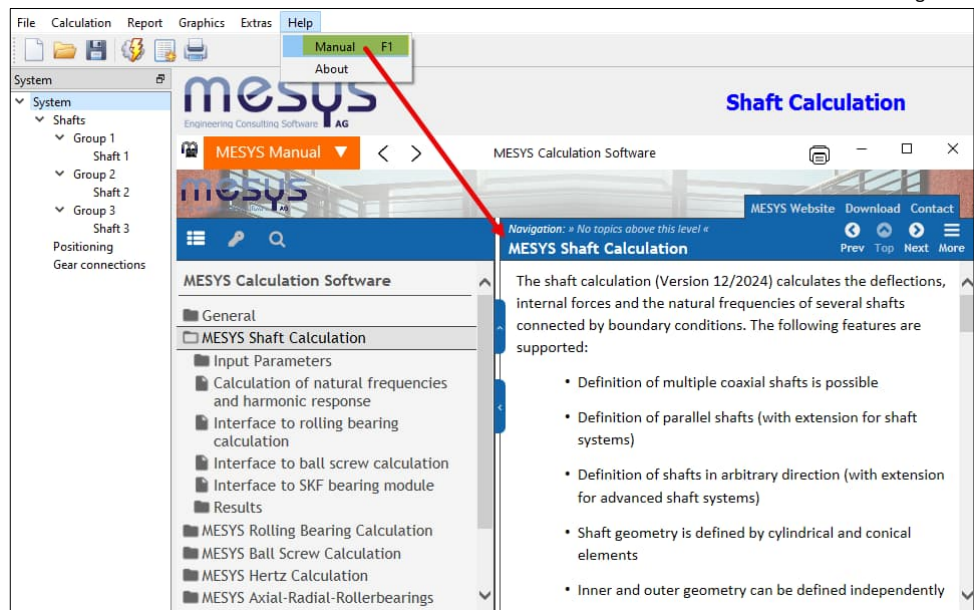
File Calculation Report Graphics Extras Help

Manual F1
About

System
System
Shafts
Group 1
Shaft 1
Group 2
Shaft 2
Group 3
Shaft 3
Positioning
Gear connections

mesys
Engineering Consulting Software AG

Shaft Calculation

MESYS Manual
MESYS Calculation Software

MESYS Website Download Contact

Navigation: » No topics above this level «
MESYS Shaft Calculation
Prev Top Next More

MESYS Calculation Software
General
MESYS Shaft Calculation
Input Parameters
Calculation of natural frequencies and harmonic response
Interface to rolling bearing calculation
Interface to ball screw calculation
Interface to SKF bearing module
Results
MESYS Rolling Bearing Calculation
MESYS Ball Screw Calculation
MESYS Hertz Calculation
MESYS Axial-Radial-Rollerbearings

The shaft calculation (Version 12/2024) calculates the deflections, internal forces and the natural frequencies of several shafts connected by boundary conditions. The following features are supported:

• Definition of multiple coaxial shafts is possible

• Definition of parallel shafts (with extension for shaft systems)

• Definition of shafts in arbitrary direction (with extension for advanced shaft systems)

• Shaft geometry is defined by cylindrical and conical elements

• Inner and outer geometry can be defined independently